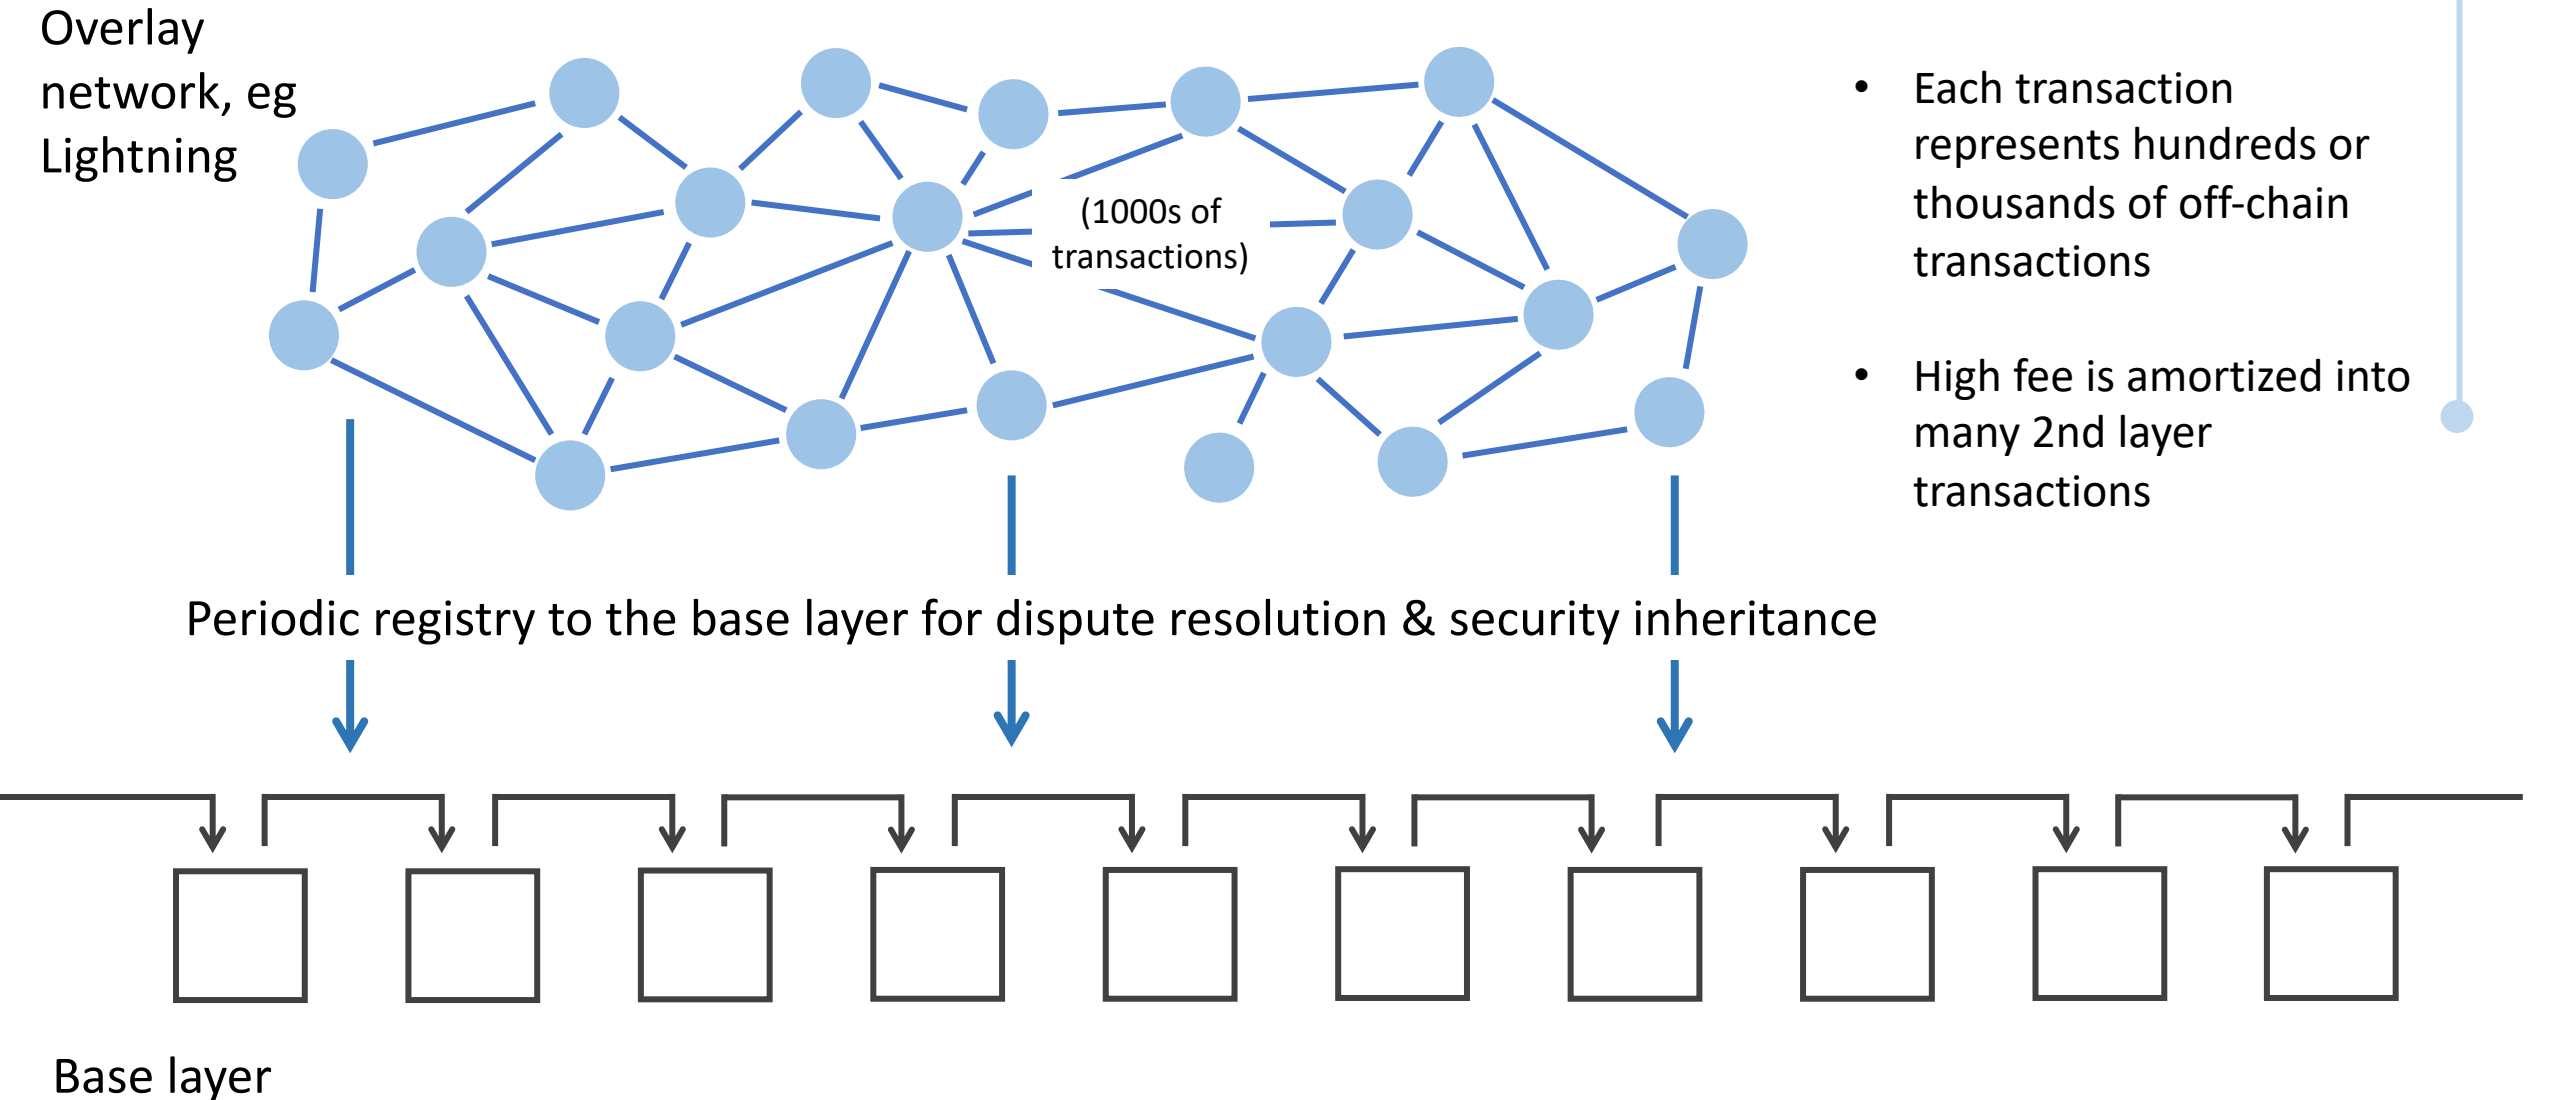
Overlay network, eg Lightning

(1000s of transactions)

• Each transaction represents hundreds or thousands of off-chain transactions

• High fee is amortized into many 2nd layer transactions

Periodic registry to the base layer for dispute resolution & security inheritance

Base layer